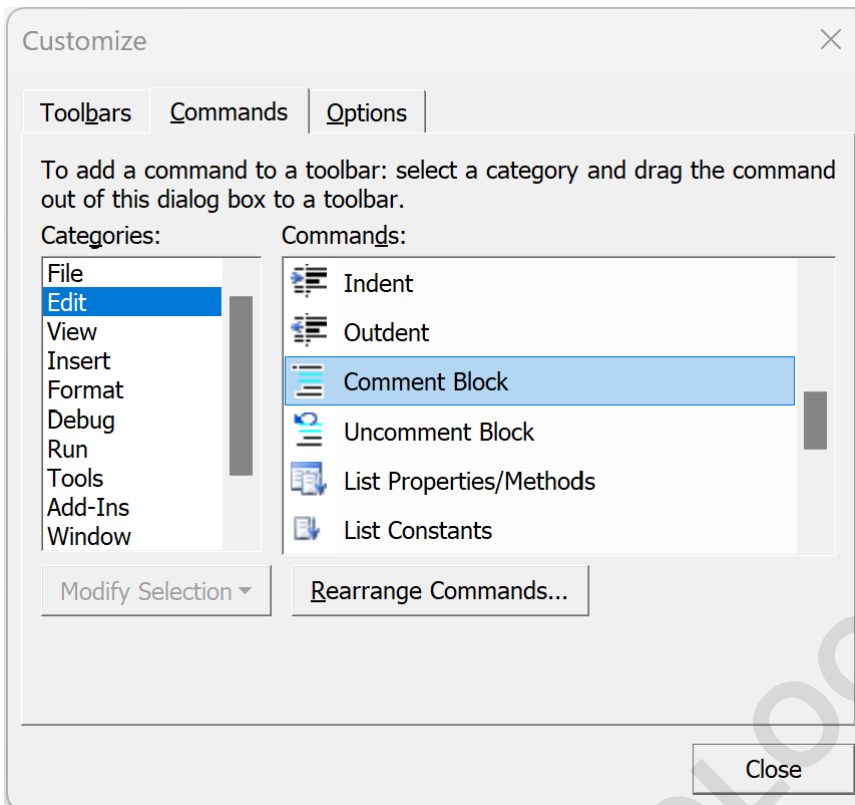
Customize

Toolbars | Commands | Options

To add a command to a toolbar: select a category and drag the command out of this dialog box to a toolbar.

Categories:
File
Edit
View
Insert
Format
Debug
Run
Tools
Add-Ins
Window

Commands:
Indent
Outdent
Comment Block
Uncomment Block
List Properties/Methods
List Constants

Modify Selection ▾
Rearrange Commands...

Close